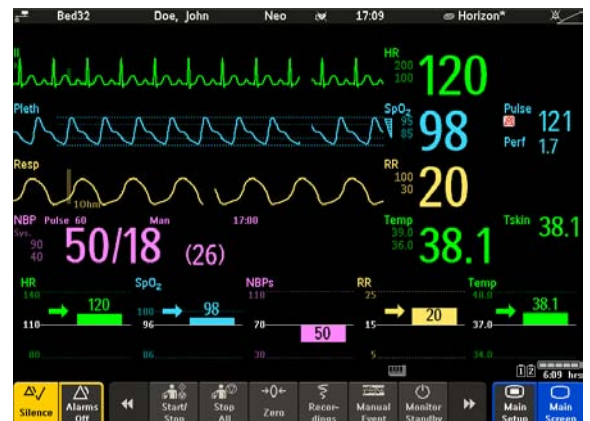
Bed32 Doe, John Neo 17:09 Horizon*

II

HR 200 100 120

Pleth

SpO₂ 95 85 98

Pulse 121

Perf 1.7

Resp

10hm

RR 100 30 20

NBP Pulse 60 Man 17:00

Sys. 90 40

50/18 (26)

Temp 39.0 36.0 38.1

Tskin 38.1

HR 140 120 110 80

SpO₂ 100 98 96 86

NBPs 110 70 50 30

RR 25 20 15 5

Temp 40.0 38.1 37.0 34.0

6:09 hrs

Silence

Alarms Off

Start/ Stop

Stop All

Zero

Recordings

Manual Event

Monitor Standby

Main Setup

Main Screen